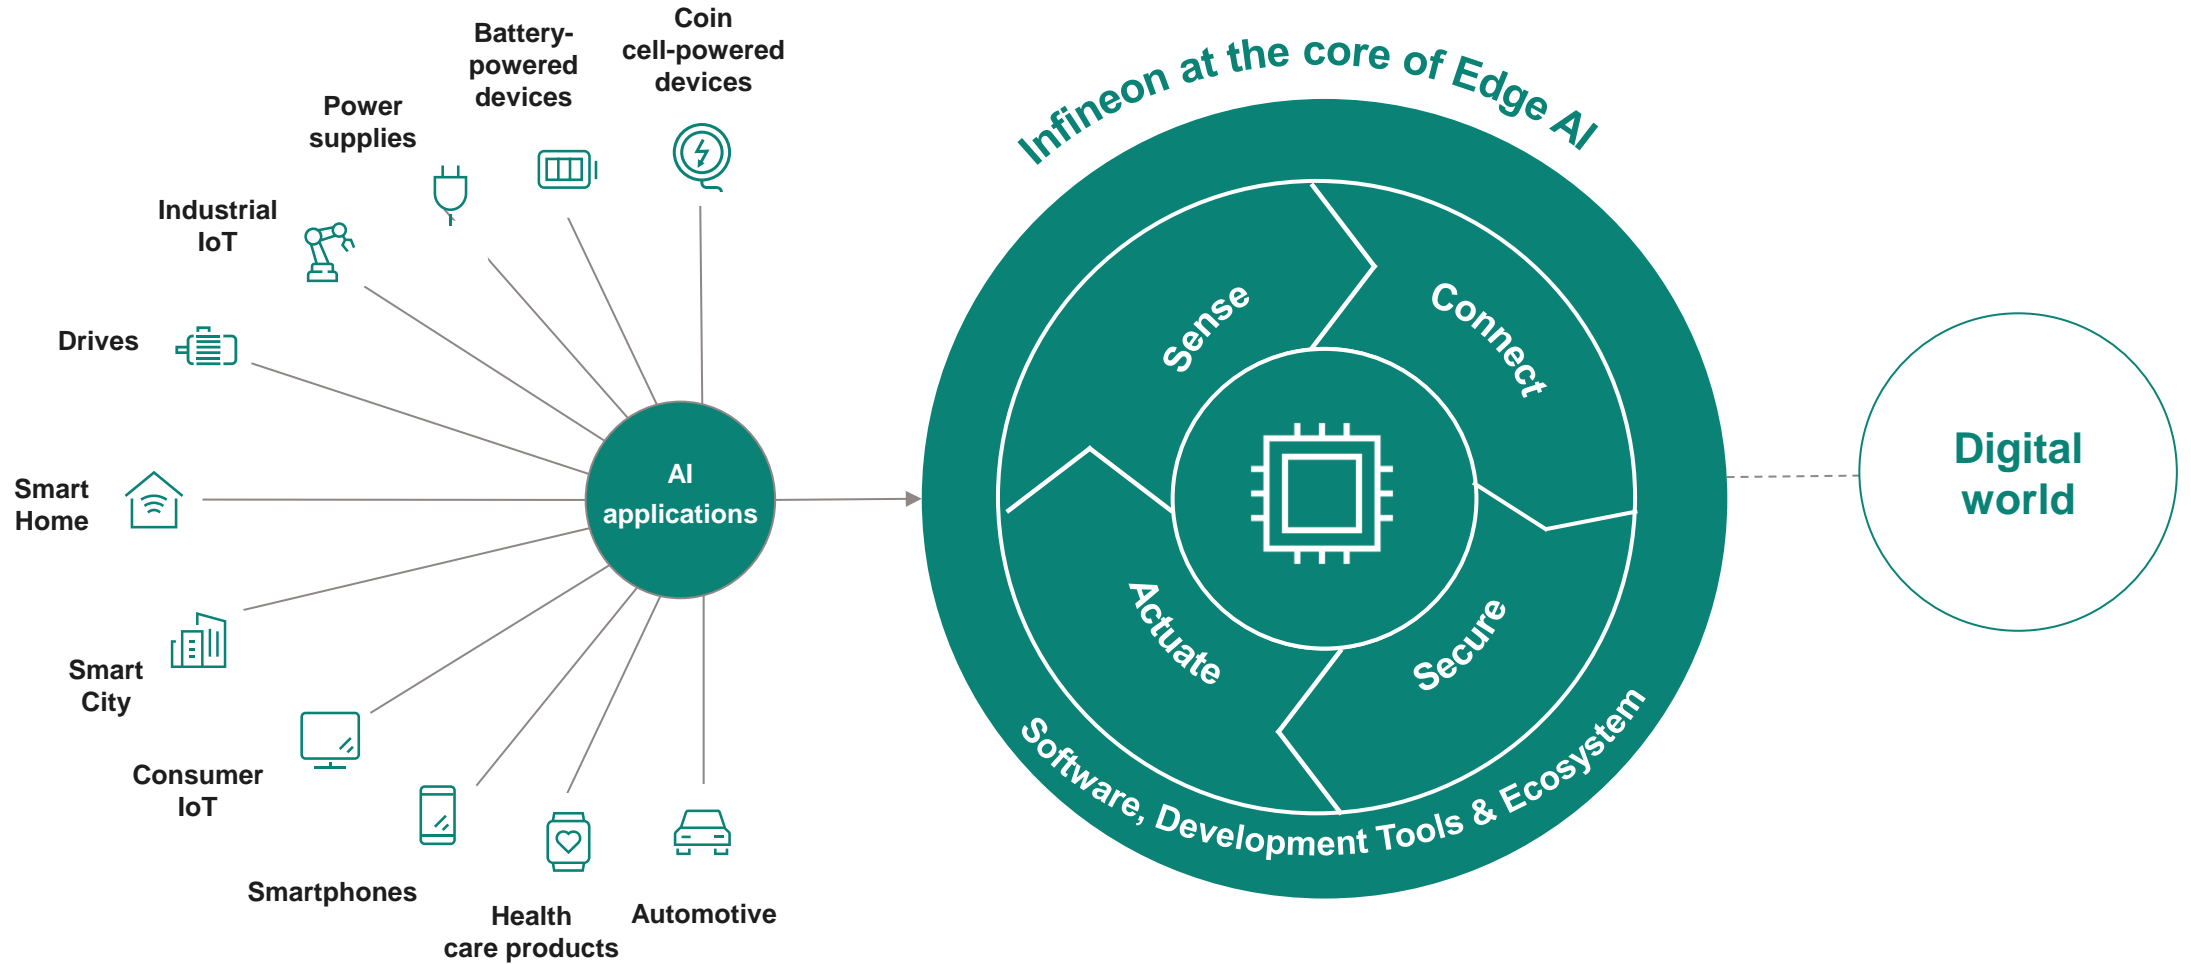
Coin cell-powered devices

Battery-powered devices

Power supplies

Industrial IoT

Drives

Smart Home

Smart City

Consumer IoT

Smartphones

Health care products

Automotive

AI applications

Infineon at the core of Edge AI

Sense

Connect

Actuate

Secure

Software, Development Tools & Ecosystem

Digital world